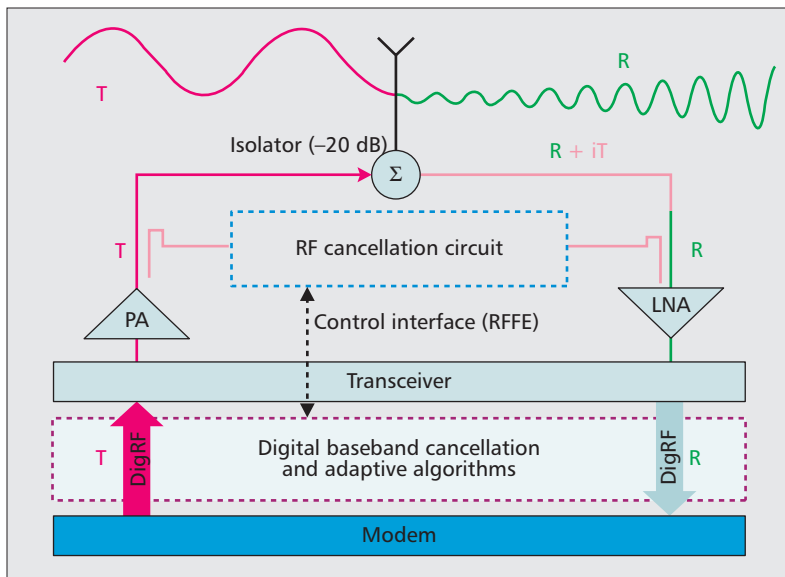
T

R

Isolator (–20 dB)

$\Sigma$

R + iT

T

RF cancellation circuit

R

PA

LNA

Control interface (RFFE)

Transceiver

T

DigRF

Digital baseband cancellation and adaptive algorithms

DigRF

R

Modem